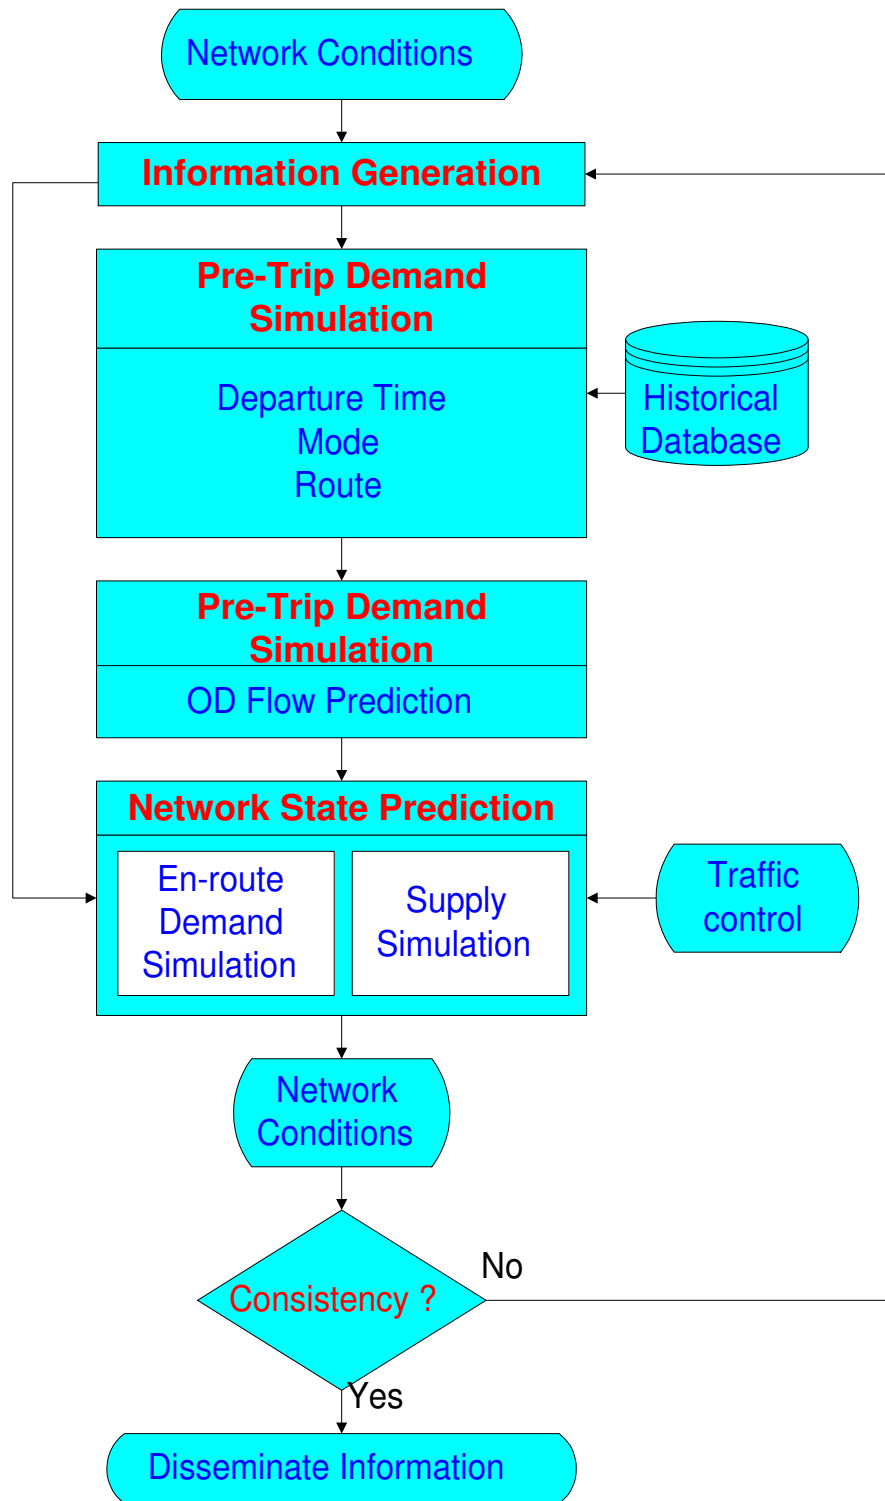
Network Conditions

Information Generation

Pre-Trip Demand Simulation

Departure Time
Mode
Route

Historical Database

Pre-Trip Demand Simulation

OD Flow Prediction

Network State Prediction

En-route Demand Simulation

Supply Simulation

Traffic control

Network Conditions

Consistency ?

No

Yes

Disseminate Information